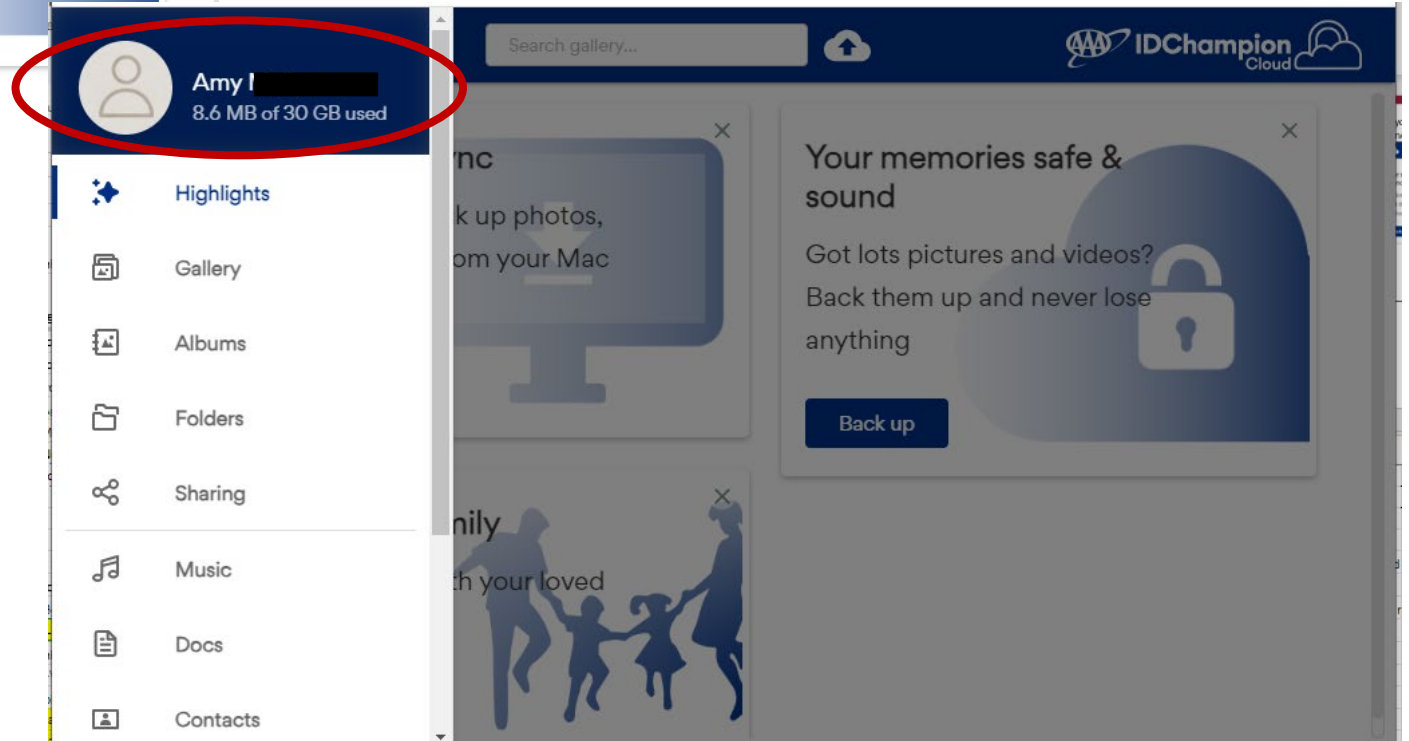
Amy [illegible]
8.6 MB of 30 GB used

Highlights
Gallery
Albums
Folders
Sharing
Music
Docs
Contacts

Search gallery...

AAA IDChampion Cloud

ync
k up photos,
om your Mac

Your memories safe & sound
Got lots pictures and videos? Back them up and never lose anything
Back up

nily
th your loved